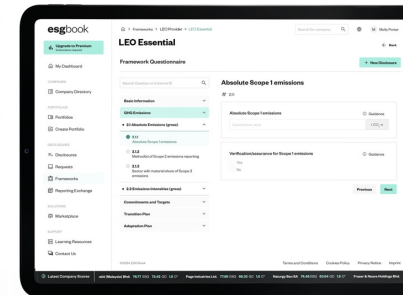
esgbook

Upgrade to Premium

My Dashboard

COMPANIES

Company Directory

PORTFOLIOS

Portfolios

Create Portfolio

DISCLOSURES

Disclosures

Requests

Frameworks

Reporting Exchange

SOLUTIONS

Marketplace

SUPPORT

Learning Resources

Contact Us

> Frameworks > LEO Provider > LEO Essential

Search for company

Molly Porter

LEO Essential

Back

Framework Questionnaire

+ New Disclosure

Search Question or Answer ID

Basic information

GHG Emissions

2.1 Absolute Emissions (gross)

2.1.1
Absolute Scope 1 emissions

2.1.2
Methodology of Scope 3 emissions reporting

2.1.3
Sector with material share of Scope 3 emissions

2.2 Emissions intensities (gross)

Commitments and Targets

Transition Plan

Adaptation Plan

Absolute Scope 1 emissions

ID 2.1.1

Absolute Scope 1 emissions

Guidance

Verification/assurance for Scope 1 emissions

Guidance

Yes

No

Previous

Next

©2024 ESG Book

Terms and Conditions

Cookies Policy

Privacy Notice

Imprint

Latest Company Scores

Page Industries Ltd.

Nanyang Bio BA

Proper & Neuro Holdings Bhd.